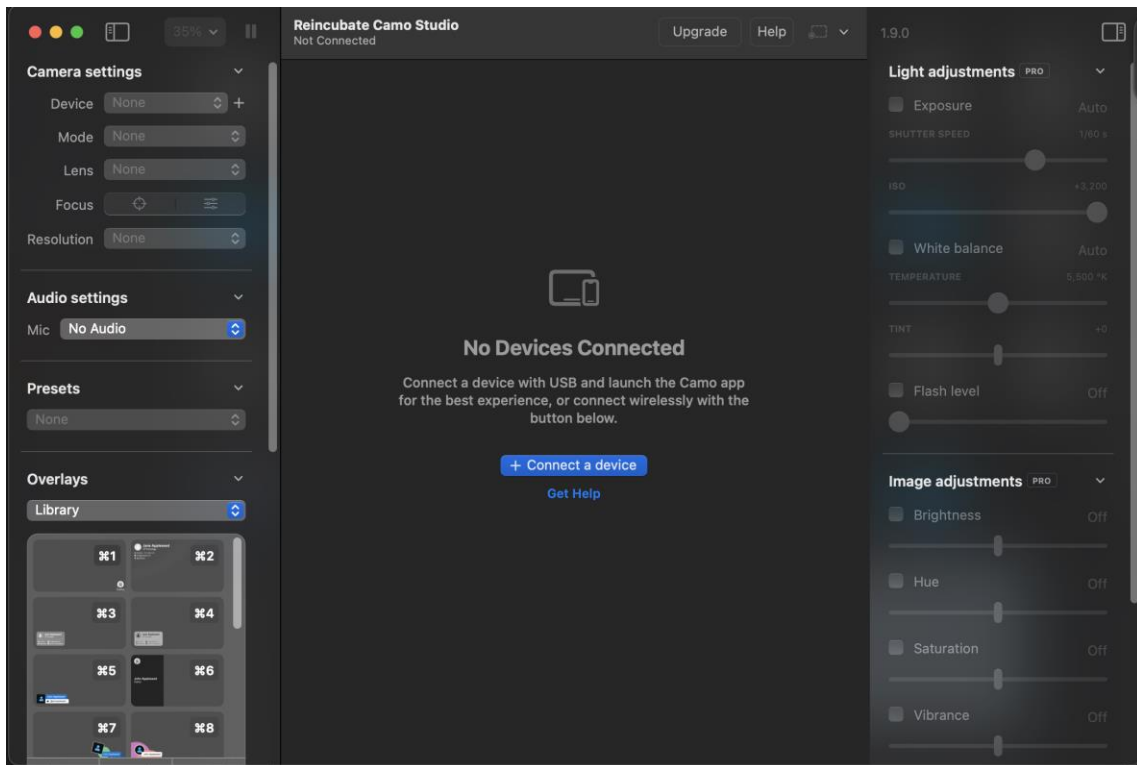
35%

Camera settings
Device None
Mode None
Lens None
Focus
Resolution None

Audio settings
Mic No Audio

Presets
None

Overlays
Library
⌘1 ⌘2
⌘3 ⌘4
⌘5 ⌘6
⌘7 ⌘8

Reincubate Camo Studio
Not Connected

Upgrade Help

No Devices Connected

Connect a device with USB and launch the Camo app for the best experience, or connect wirelessly with the button below.

+ Connect a device
Get Help

1.9.0

Light adjustments PRO
Exposure Auto
SHUTTER SPEED 1/60 s
ISO +3,200
White balance Auto
TEMPERATURE 5,500 °K
TINT +0
Flash level Off

Image adjustments PRO
Brightness Off
Hue Off
Saturation Off
Vibrance Off